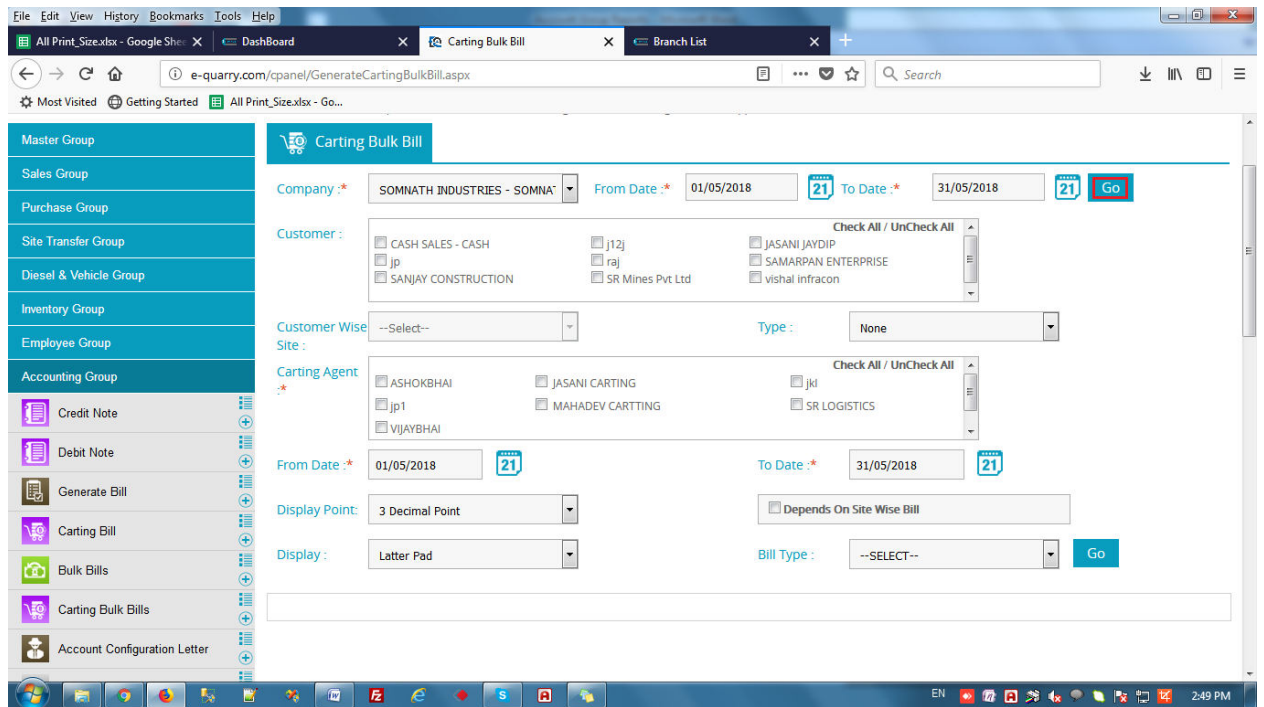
File Edit View History Bookmarks Tools Help

All Print_Size.xlsx - Google She
DashBoard
Carting Bulk Bill
Branch List

e-quarry.com/cpanel/GenerateCartingBulkBill.aspx
Search

Most Visited Getting Started All Print_Size.xlsx - Go...

Master Group
Sales Group
Purchase Group
Site Transfer Group
Diesel & Vehicle Group
Inventory Group
Employee Group
Accounting Group
Credit Note
Debit Note
Generate Bill
Carting Bill
Bulk Bills
Carting Bulk Bills
Account Configuration Letter

Carting Bulk Bill

Company :* SOMNATH INDUSTRIES - SOMNAT
From Date :* 01/05/2018
21
To Date :* 31/05/2018
21
Go

Customer :
Check All / UnCheck All
CASH SALES - CASH
j12j
JASANI JAYDIP
jp
raj
SAMARPAN ENTERPRISE
SANJAY CONSTRUCTION
SR Mines Pvt Ltd
vishal infracon

Customer Wise Site :
--Select--
Type :
None

Carting Agent :*
Check All / UnCheck All
ASHOKBHAI
JASANI CARTING
jkl
jp1
MAHADEV CARTTING
SR LOGISTICS
VIJAYBHAI

From Date :* 01/05/2018
21
To Date :* 31/05/2018
21

Display Point: 3 Decimal Point
Depends On Site Wise Bill

Display : Latter Pad
Bill Type : --SELECT--
Go

EN 2:49 PM